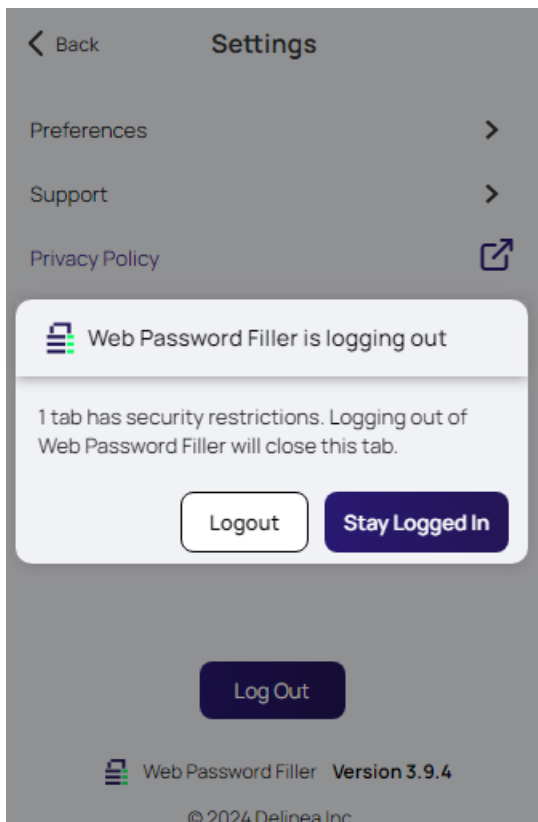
Back Settings

Preferences

Support

Privacy Policy

Web Password Filler is logging out

1 tab has security restrictions. Logging out of Web Password Filler will close this tab.

Logout Stay Logged In

Log Out

Web Password Filler Version 3.9.4

© 2024 Delinea Inc.